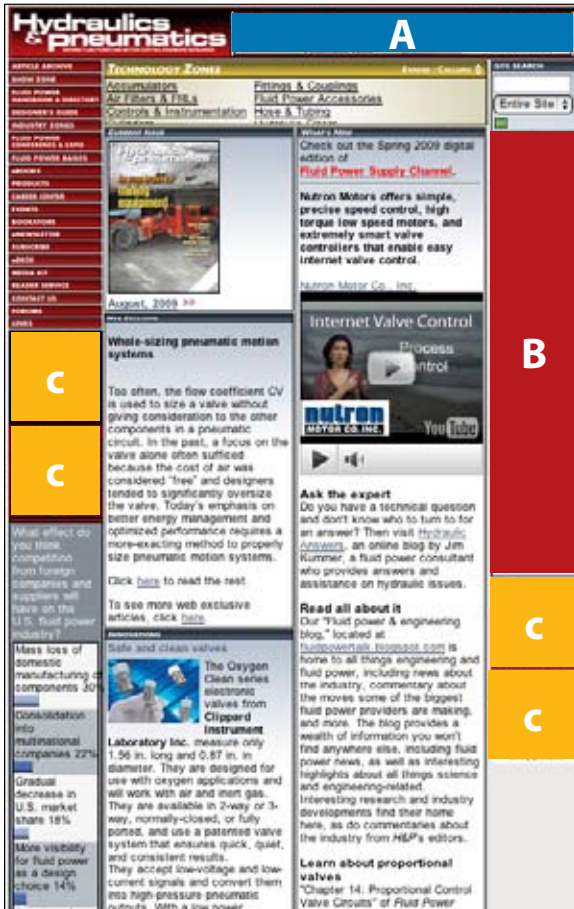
Hydraulics & Pneumatics

A

ARTICLE ARCHIVE
SHOW ZONE
FLUID POWER HANDBOOK & DIRECTORY
DESIGNER'S GUIDE
INDUSTRY ZONES
FLUID POWER CONFERENCE & EXPO
FLUID POWER BASICS
EBOOKS
PRODUCTS
CAREER CENTER
EVENTS
BOOKSTORE
ENEWSLETTER
SUBSCRIBE
eBIZ
MEDIA KIT
READER SERVICE
CONTACT US
FORUMS
LINKS

C

C

What effect do you think competition from foreign companies and suppliers will have on the U.S. fluid power industry?

Mass loss of domestic manufacturing of components 30%

Consolidation into multinational companies 22%

Gradual decrease in U.S. market share 18%

More visibility for fluid power as a design choice 14%

TECHNOLOGY ZONES

Accumulators
Air Filters & FRLs
Controls & Instrumentation

Fittings & Couplings
Fluid Power Accessories
Hose & Tubing

Current Issue

August, 2009 >>

Whole-sizing pneumatic motion systems

Too often, the flow coefficient CV is used to size a valve without giving consideration to the other components in a pneumatic circuit. In the past, a focus on the valve alone often sufficed because the cost of air was considered "free" and designers tended to significantly oversize the valve. Today's emphasis on better energy management and optimized performance requires a more-exacting method to properly size pneumatic motion systems.

Click here to read the rest.

To see more web exclusive articles, click here.

Innovations

Safe and clean valves

The Oxygen Clean series electronic valves from Clippard Instrument Laboratory Inc. measure only 1.56 in. long and 0.87 in. in diameter. They are designed for use with oxygen applications and will work with air and inert gas. They are available in 2-way or 3-way, normally-closed, or fully ported, and use a patented valve system that ensures quick, quiet, and consistent results. They accept low-voltage and low-current signals and convert them into high-pressure pneumatic outputs. With a low power

What's New

Check out the Spring 2009 digital edition of Fluid Power Supply Channel.

Nutron Motors offers simple, precise speed control, high torque low speed motors, and extremely smart valve controllers that enable easy internet valve control.

Nutron Motor Co., Inc.

Internet Valve Control
Process Control
nutron MOTOR CO. INC.
YouTube

Ask the expert
Do you have a technical question and don't know who to turn to for an answer? Then visit Hydraulic Answers, an online blog by Jim Kimmer, a fluid power consultant who provides answers and assistance on hydraulic issues.

Read all about it
Our "Fluid power & engineering blog," located at fluidpowertalk.blogspot.com is home to all things engineering and fluid power, including news about the industry, commentary about the moves some of the biggest fluid power providers are making, and more. The blog provides a wealth of information you won't find anywhere else, including fluid power news, as well as interesting highlights about all things science and engineering-related. Interesting research and industry developments find their home here, as do commentaries about the industry from H&P's editors.

Learn about proportional valves
"Chapter 14: Proportional Control Valve Circuits" of Fluid Power

SITE SEARCH
Entire Site
Go

B

C

C